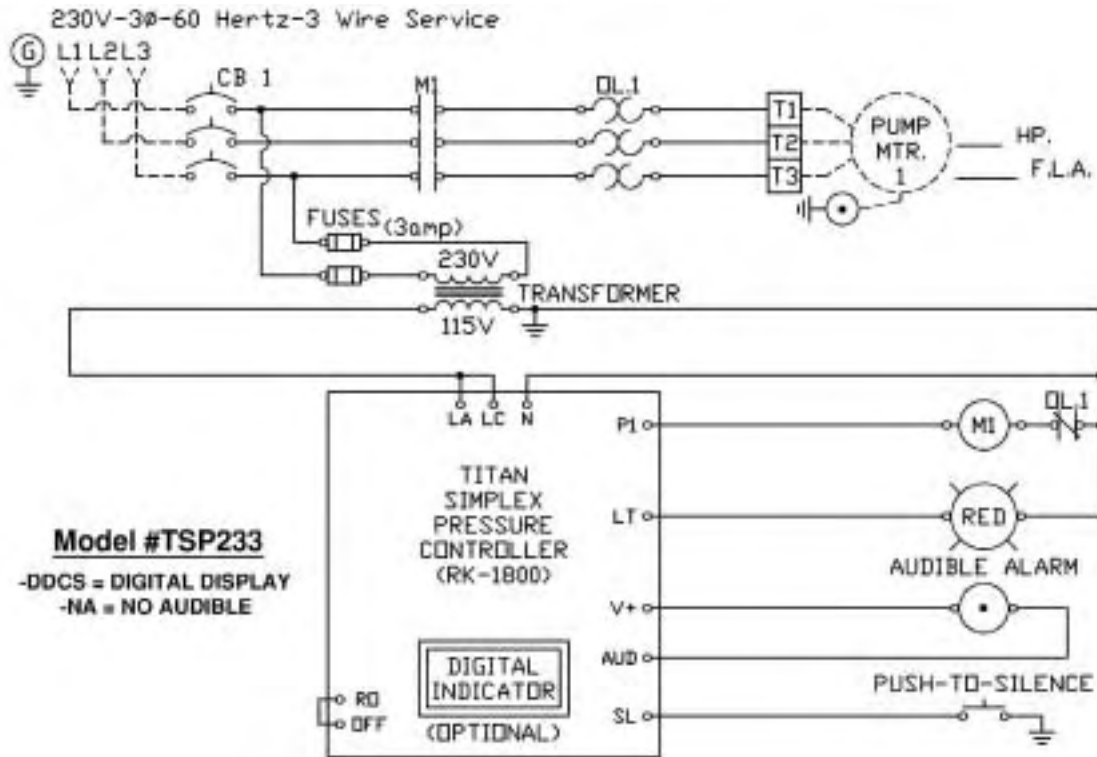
230V-3Ø-60 Hertz-3 Wire Service

G L1 L2 L3

CB 1

M1

OL.1

T1

T2

T3

PUMP MTR. 1

HP.

F.L.A.

FUSES (3amp)

230V

TRANSFORMER

115V

LA LC N

P1

M1

OL.1

TITAN SIMPLEX PRESSURE CONTROLLER (RK-1800)

LT

RED

AUDIBLE ALARM

V+

AUD

Model #TSP233

-DDCS = DIGITAL DISPLAY
-NA = NO AUDIBLE

DIGITAL INDICATOR

(OPTIONAL)

PUSH-TO-SILENCE

RO

OFF

SL